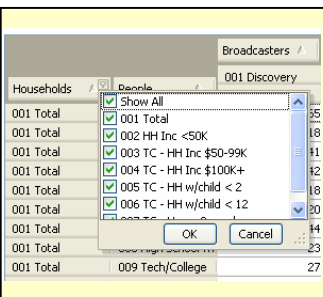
Broadcasters

001 Discovery

Households

People

001 Total

001 Total

001 Total

001 Total

001 Total

001 Total

001 Total

001 Total

001 Total

001 Total

Show All

001 Total

002 HH Inc <50K

003 TC - HH Inc $50-99K

004 TC - HH Inc $100K+

005 TC - HH w/child < 2

006 TC - HH w/child < 12

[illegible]

OK

Cancel

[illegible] High School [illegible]

009 Tech/College

55

18

41

42

18

20

44

23

27